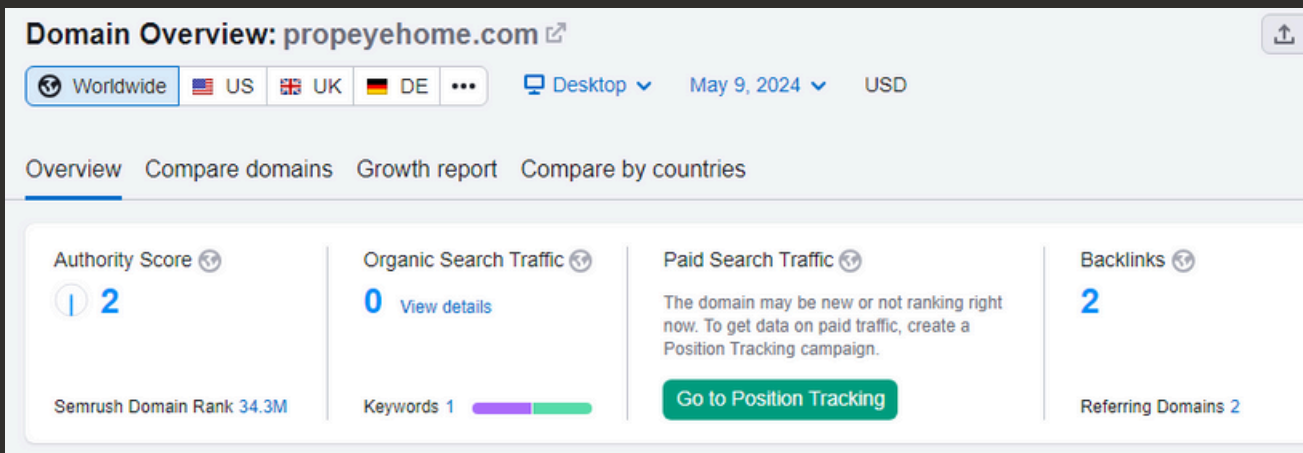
Domain Overview: propeyehome.com

Worldwide US UK DE •••

Desktop May 9, 2024 USD

Overview Compare domains Growth report Compare by countries

Authority Score
2

Semrush Domain Rank 34.3M

Organic Search Traffic
0 View details

Keywords 1

Paid Search Traffic

The domain may be new or not ranking right now. To get data on paid traffic, create a Position Tracking campaign.

Go to Position Tracking

Backlinks
2

Referring Domains 2